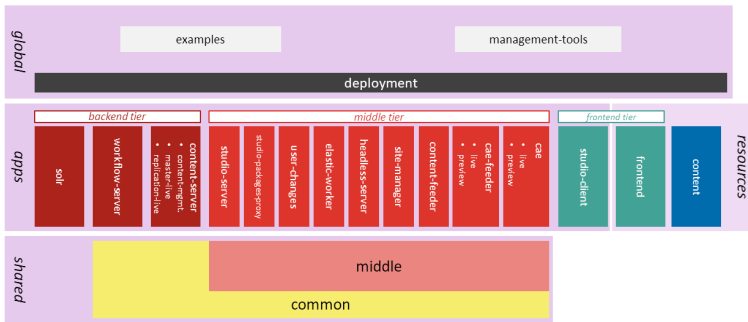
global

examples

management-tools

deployment

apps

backend tier

middle tier

frontend tier

resources

solr

workflow-server

content-server
• content-mgmt.
• master-live
• replication-live

studio-server

studio-packages-proxy

user-changes

elastic-worker

headless-server

site-manager

content-feeder

cae-feeder
• live
• preview

cae
• live
• preview

studio-client

frontend

content

shared

middle

common